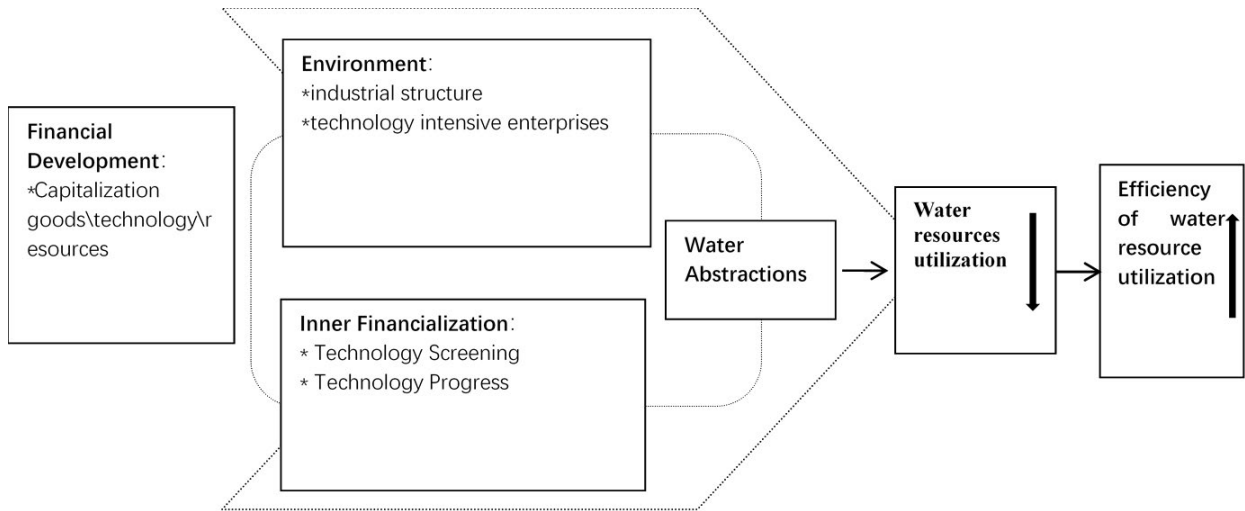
Financial Development:
*Capitalization goods\technology\resources

Environment:
*industrial structure
*technology intensive enterprises

Inner Financialization:
* Technology Screening
* Technology Progress

Water Abstractions

Water resources utilization

Efficiency of water resource utilization